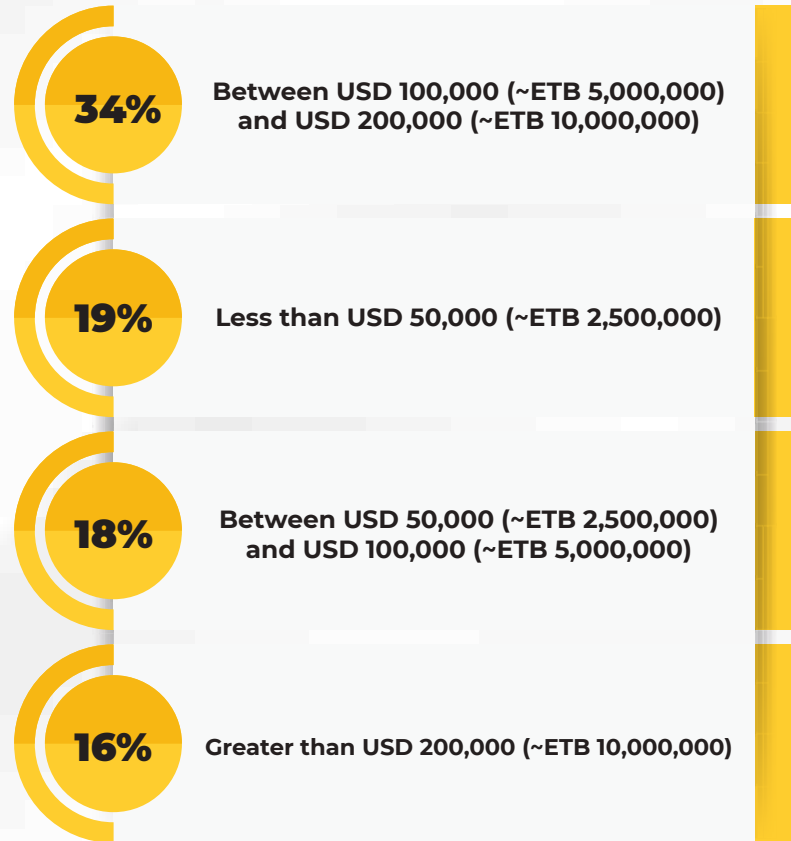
34%

Between USD 100,000 (~ETB 5,000,000) and USD 200,000 (~ETB 10,000,000)

19%

Less than USD 50,000 (~ETB 2,500,000)

18%

Between USD 50,000 (~ETB 2,500,000) and USD 100,000 (~ETB 5,000,000)

16%

Greater than USD 200,000 (~ETB 10,000,000)